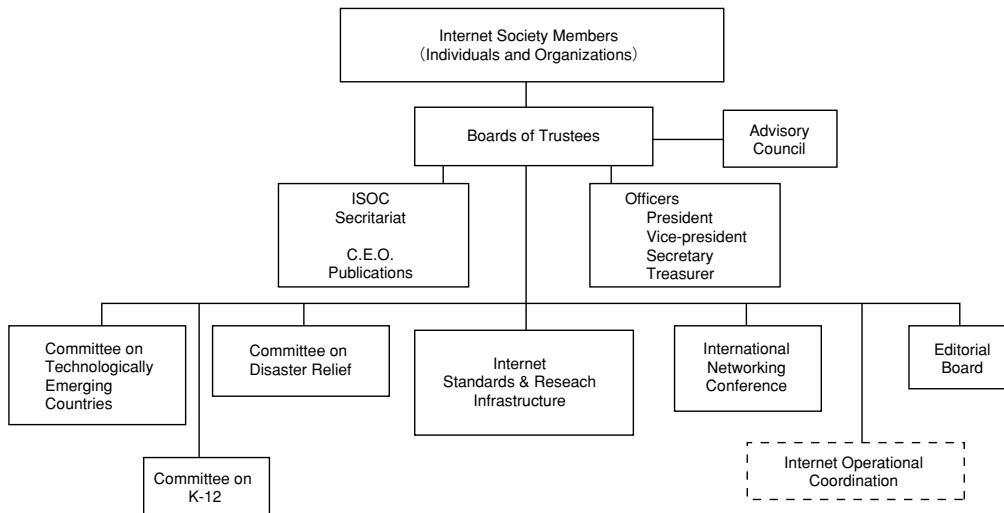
Internet Society Members
(Individuals and Organizations)

Boards of Trustees

Advisory Council

ISOC Secritariat

C.E.O.
Publications

Officers
President
Vice-president
Secretary
Treasurer

Committee on Technologically Emerging Countries

Committee on Disaster Relief

Internet Standards & Reseach Infrastructure

International Networking Conference

Editorial Board

Committee on K-12

Internet Operational Coordination